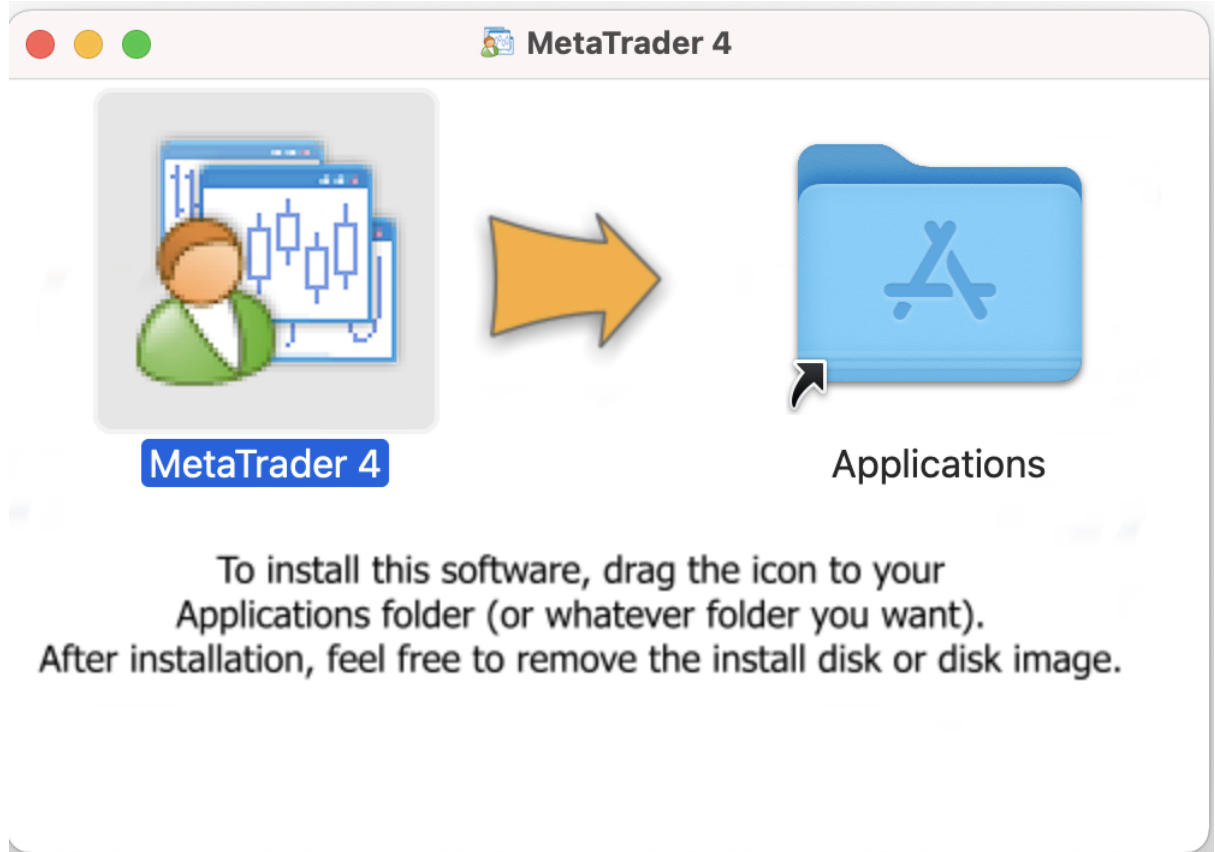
MetaTrader 4

MetaTrader 4

Applications

To install this software, drag the icon to your Applications folder (or whatever folder you want). After installation, feel free to remove the install disk or disk image.